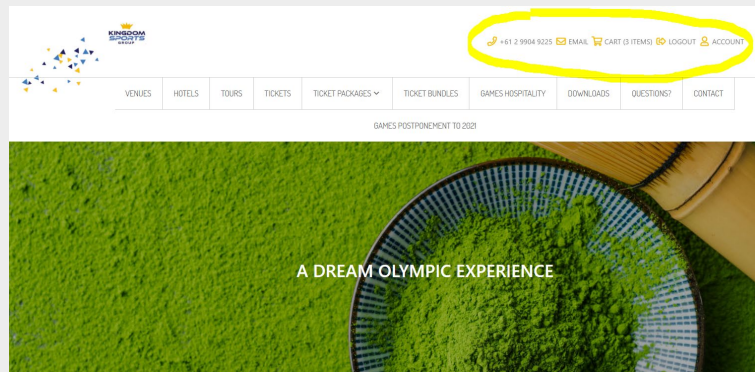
KINGDOM SPORTS GROUP

+61 2 9904 9225 EMAIL CART (3 ITEMS) LOGOUT ACCOUNT

VENUES HOTELS TOURS TICKETS TICKET PACKAGES TICKET BUNDLES GAMES HOSPITALITY DOWNLOADS QUESTIONS? CONTACT

GAMES POSTPONEMENT TO 2021

A DREAM OLYMPIC EXPERIENCE